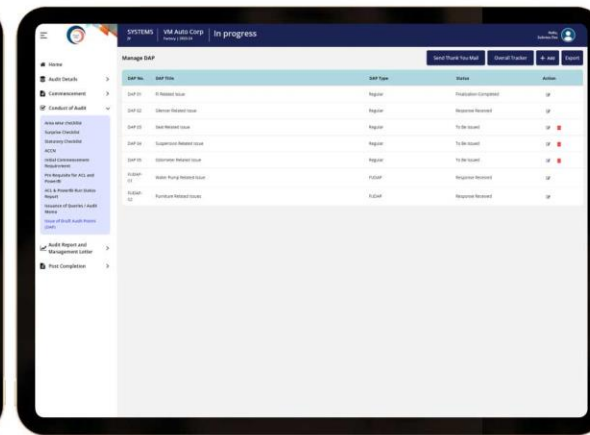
SYSTEMS | VM Auto Corp | In progress

Home
Audit Details
Commencement
Conduct of Audit
Area Wise Checklist
Surprise Checklist
Statutory Checklist
ACCN
Initial Commencement Requirement
Pre Requisite for ACL and PowerBI
ACL & PowerBI Run Status Report
Issuance of Queries / Audit Memo
Issue of Draft Audit Points (DAP)
Audit Report and Management Letter
Post Completion

Manage DAP

Send Thank You Mail | Overall Tracker | + Add | Export

| DAP No. | DAP Title | DAP Type | Status | Action |
|---|---|---|---|---|
| DAP 01 | FI Related Issue | Regular | Finalization Completed | |
| DAP 02 | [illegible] Related Issue | Regular | Response Received | |
| DAP 03 | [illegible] Related Issue | Regular | To Be Issued | |
| DAP 04 | Suspension Related Issue | Regular | To Be Issued | |
| DAP 05 | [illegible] Related Issue | Regular | To Be Issued | |
| FUDAP-01 | Water Pump Related Issue | FUDAP | Response Received | |
| FUDAP-02 | Furniture Related Issues | FUDAP | Response Received | |